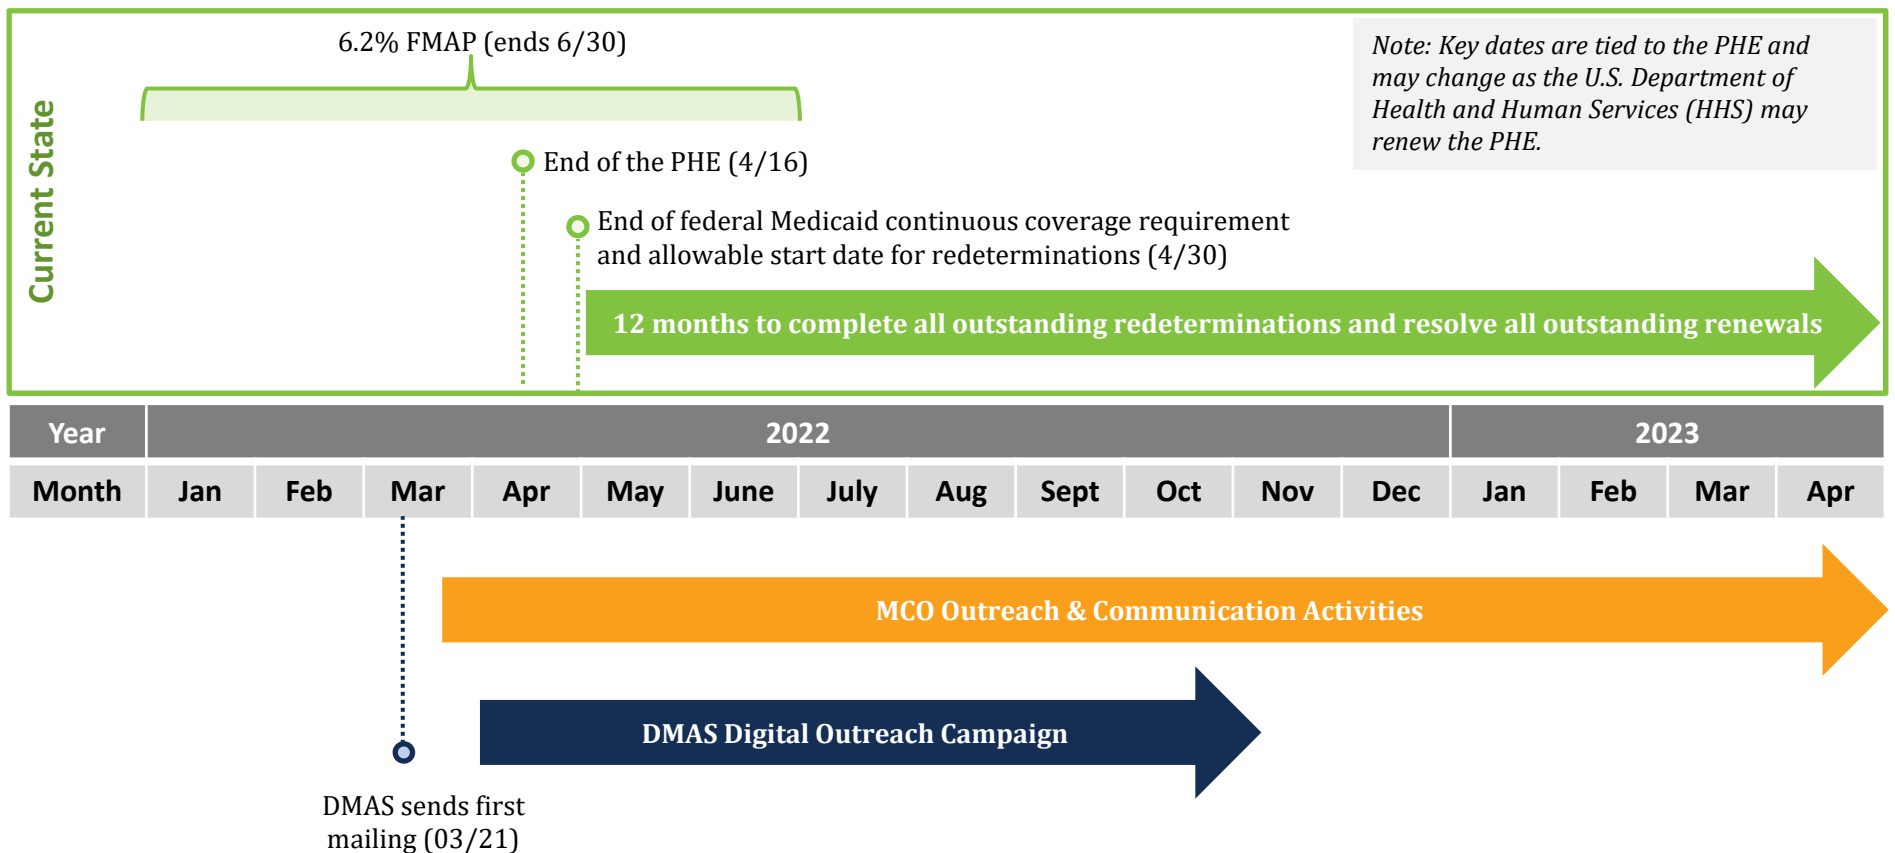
Current State

6.2% FMAP (ends 6/30)

Note: Key dates are tied to the PHE and may change as the U.S. Department of Health and Human Services (HHS) may renew the PHE.

End of the PHE (4/16)

End of federal Medicaid continuous coverage requirement and allowable start date for redeterminations (4/30)

12 months to complete all outstanding redeterminations and resolve all outstanding renewals

| Year | 2022 | | | | | | | | | | | | 2023 | | | |
|---|---|---|---|---|---|---|---|---|---|---|---|---|---|---|---|---|
| Month | Jan | Feb | Mar | Apr | May | June | July | Aug | Sept | Oct | Nov | Dec | Jan | Feb | Mar | Apr |

MCO Outreach & Communication Activities

DMAS Digital Outreach Campaign

DMAS sends first mailing (03/21)